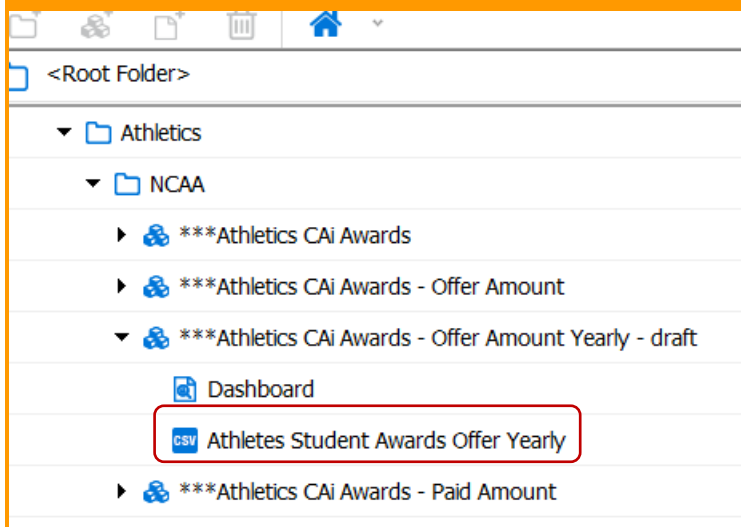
<Root Folder>

Athletics

NCAA

***Athletics CAi Awards

***Athletics CAi Awards - Offer Amount

***Athletics CAi Awards - Offer Amount Yearly - draft

Dashboard

CSV Athletes Student Awards Offer Yearly

***Athletics CAi Awards - Paid Amount